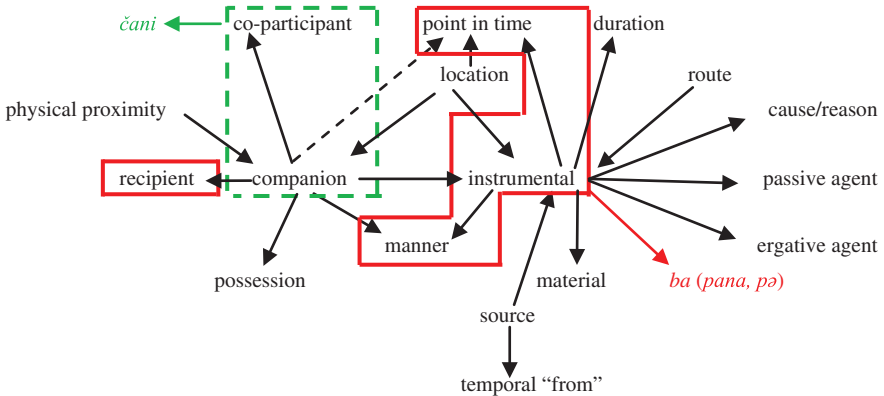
čani
co-participant
point in time
duration
location
route
physical proximity
cause/reason
recipient
companion
instrumental
passive agent
ergative agent
manner
possession
material
ba (pana, pə)
source
temporal “from”